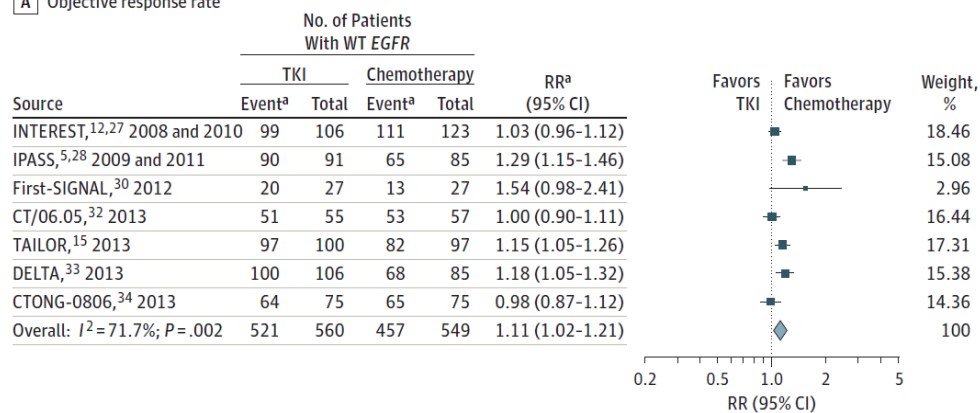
A Objective response rate

| Source | TKI Event$^a$ | TKI Total | Chemotherapy Event$^a$ | Chemotherapy Total | RR$^a$ (95% CI) | Weight, % |
|---|---|---|---|---|---|---|
| INTEREST,$^{12,27}$ 2008 and 2010 | 99 | 106 | 111 | 123 | 1.03 (0.96-1.12) | 18.46 |
| IPASS,$^{5,28}$ 2009 and 2011 | 90 | 91 | 65 | 85 | 1.29 (1.15-1.46) | 15.08 |
| First-SIGNAL,$^{30}$ 2012 | 20 | 27 | 13 | 27 | 1.54 (0.98-2.41) | 2.96 |
| CT/06.05,$^{32}$ 2013 | 51 | 55 | 53 | 57 | 1.00 (0.90-1.11) | 16.44 |
| TAILOR,$^{15}$ 2013 | 97 | 100 | 82 | 97 | 1.15 (1.05-1.26) | 17.31 |
| DELTA,$^{33}$ 2013 | 100 | 106 | 68 | 85 | 1.18 (1.05-1.32) | 15.38 |
| CTONG-0806,$^{34}$ 2013 | 64 | 75 | 65 | 75 | 0.98 (0.87-1.12) | 14.36 |
| Overall: $I^2$ = 71.7%; P = .002 | 521 | 560 | 457 | 549 | 1.11 (1.02-1.21) | 100 |

No. of Patients With WT EGFR

Favors TKI | Favors Chemotherapy

0.2 0.5 1.0 2 5
RR (95% CI)